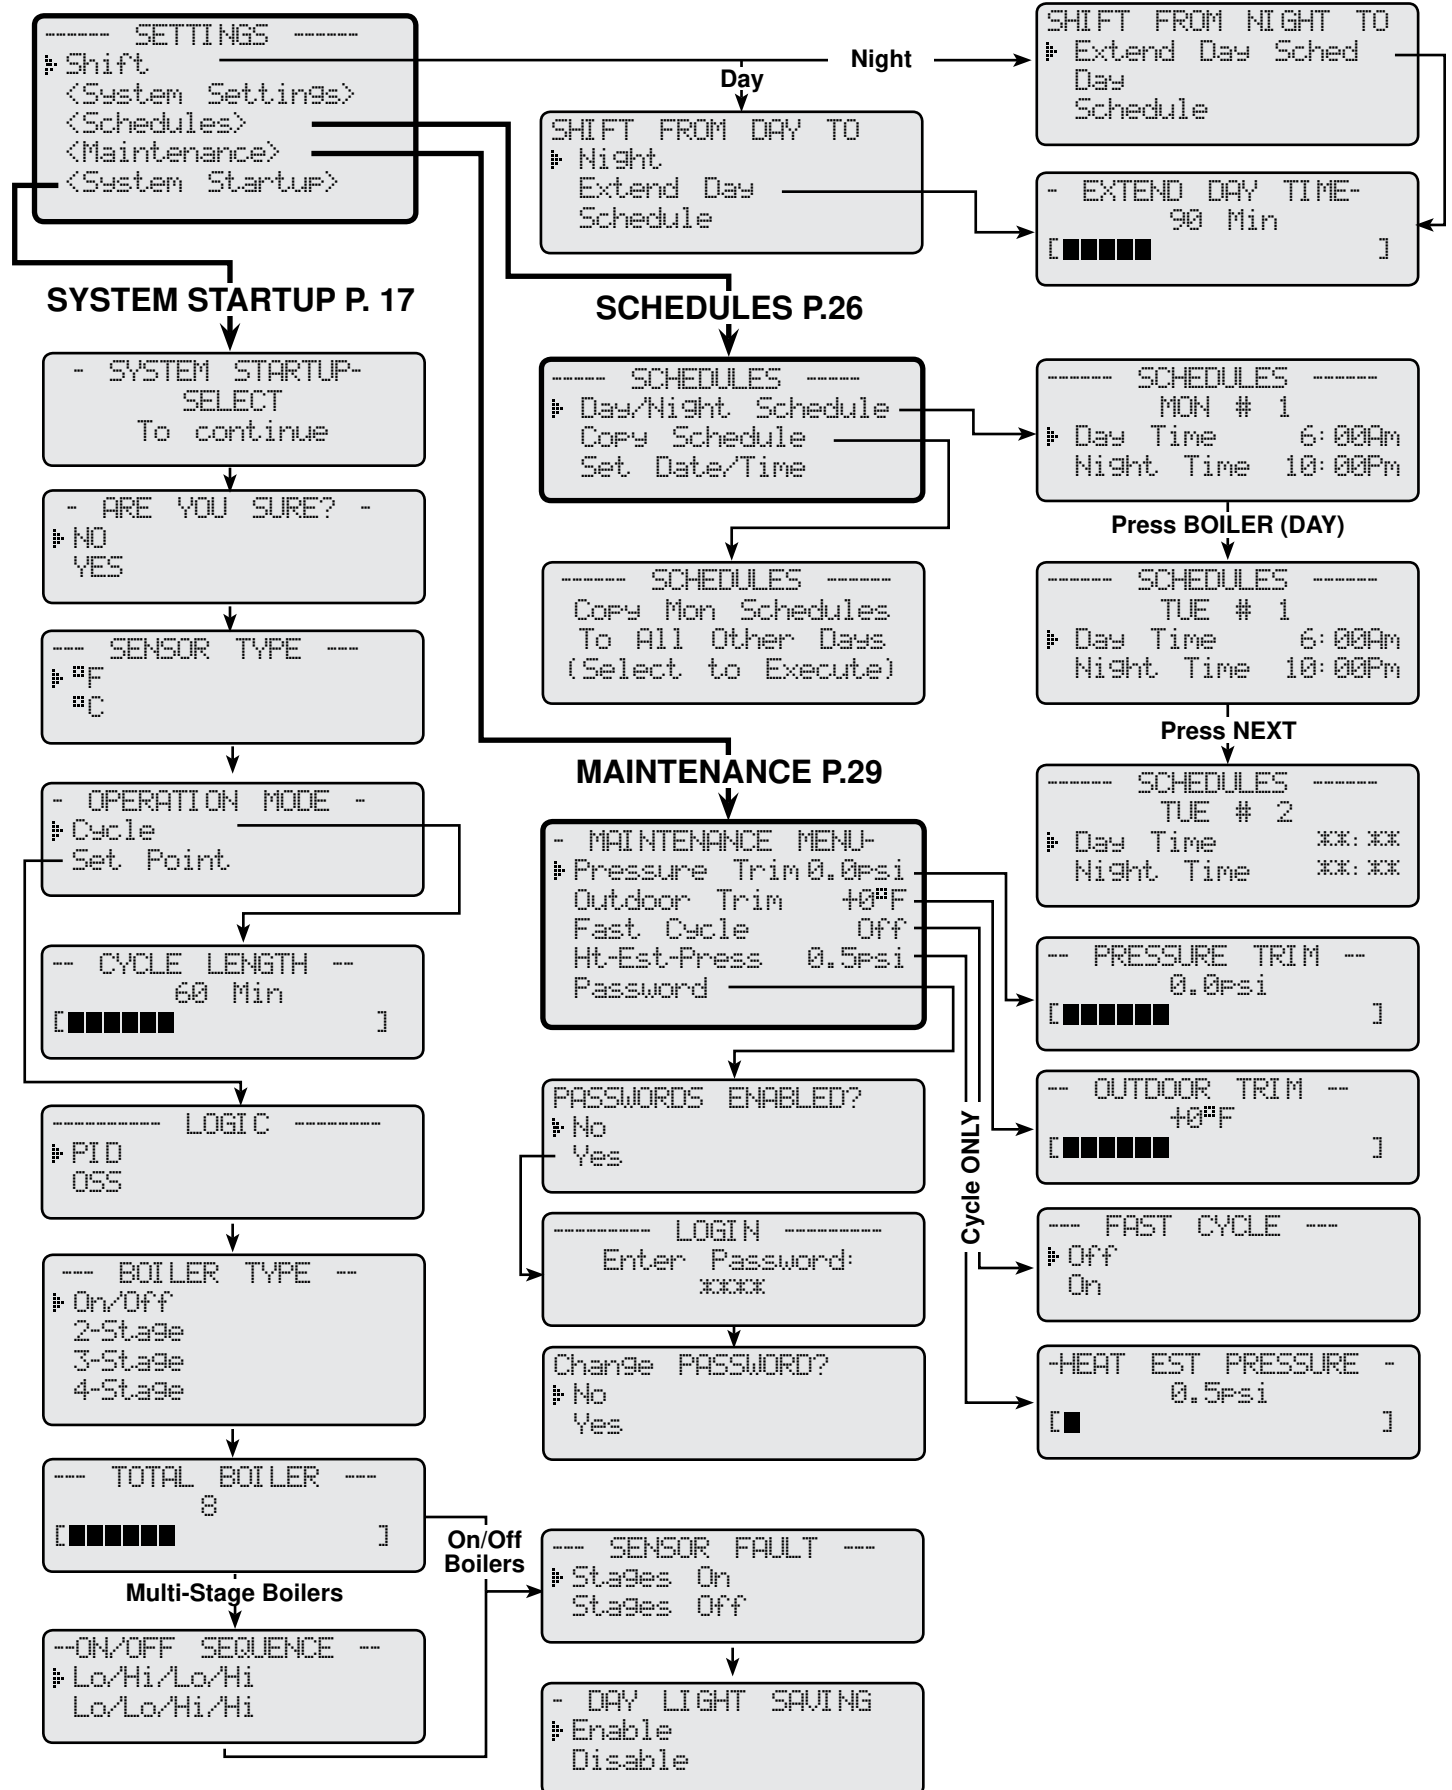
------ SETTINGS ------
Shift
<System Settings>
<Schedules>
<Maintenance>
<System Startup>

Night

Day

SHIFT FROM NIGHT TO
Extend Day Sched
Day
Schedule

SHIFT FROM DAY TO
Night
Extend Day
Schedule

- EXTEND DAY TIME-
90 Min
[█████ ]

SYSTEM STARTUP P. 17

SCHEDULES P.26

- SYSTEM STARTUP-
SELECT
To continue

----- SCHEDULES -----
Day/Night Schedule
Copy Schedule
Set Date/Time

------ SCHEDULES ------
MON # 1
Day Time 6:00Am
Night Time 10:00Pm

Press BOILER (DAY)

- ARE YOU SURE? -
NO
YES

------ SCHEDULES ------
Copy Mon Schedules
To All Other Days
(Select to Execute)

------ SCHEDULES ------
TUE # 1
Day Time 6:00Am
Night Time 10:00Pm

--- SENSOR TYPE ---
°F
°C

Press NEXT

MAINTENANCE P.29

------ SCHEDULES ------
TUE # 2
Day Time **:**
Night Time **:**

- OPERATION MODE -
Cycle
Set Point

- MAINTENANCE MENU-
Pressure Trim 0.0psi
Outdoor Trim +0°F
Fast Cycle Off
Ht-Est-Press 0.5psi
Password

-- CYCLE LENGTH --
60 Min
[██████ ]

-- PRESSURE TRIM --
0.0psi
[██████ ]

PASSWORDS ENABLED?
No
Yes

-- OUTDOOR TRIM --
+0°F
[██████ ]

--------- LOGIC ---------
PID
OSS

Cycle ONLY

--------- LOGIN ---------
Enter Password:
****

--- FAST CYCLE ---
Off
On

--- BOILER TYPE --
On/Off
2-Stage
3-Stage
4-Stage

Change PASSWORD?
No
Yes

-HEAT EST PRESSURE -
0.5psi
[█ ]

--- TOTAL BOILER ---
8
[██████ ]

On/Off Boilers

--- SENSOR FAULT ---
Stages On
Stages Off

Multi-Stage Boilers

--ON/OFF SEQUENCE --
Lo/Hi/Lo/Hi
Lo/Lo/Hi/Hi

- DAY LIGHT SAVING
Enable
Disable